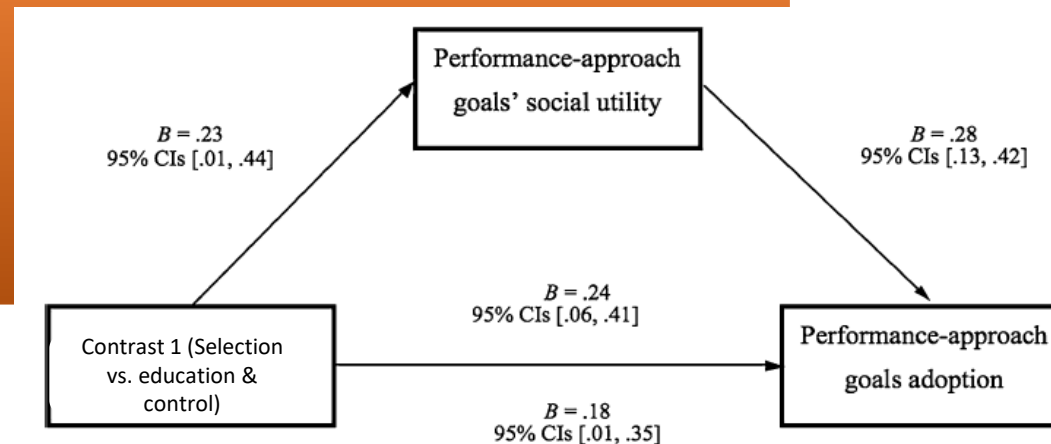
Performance-approach goals' social utility

$B$ = .23
95% CIs [.01, .44]

$B$ = .28
95% CIs [.13, .42]

$B$ = .24
95% CIs [.06, .41]

Contrast 1 (Selection vs. education & control)

Performance-approach goals adoption

$B$ = .18
95% CIs [.01, .35]